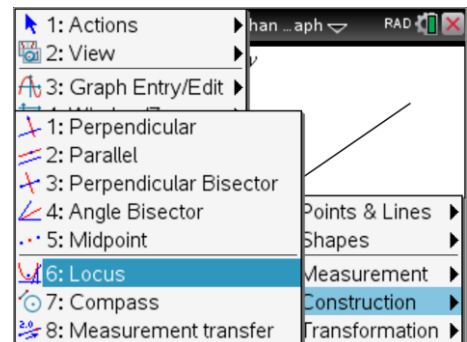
1: Actions
2: View
3: Graph Entry/Edit
4: Window/Zoom
han ...aph
RAD
y
1: Perpendicular
2: Parallel
3: Perpendicular Bisector
4: Angle Bisector
5: Midpoint
6: Locus
7: Compass
8: Measurement transfer
Points & Lines
Shapes
Measurement
Construction
Transformation